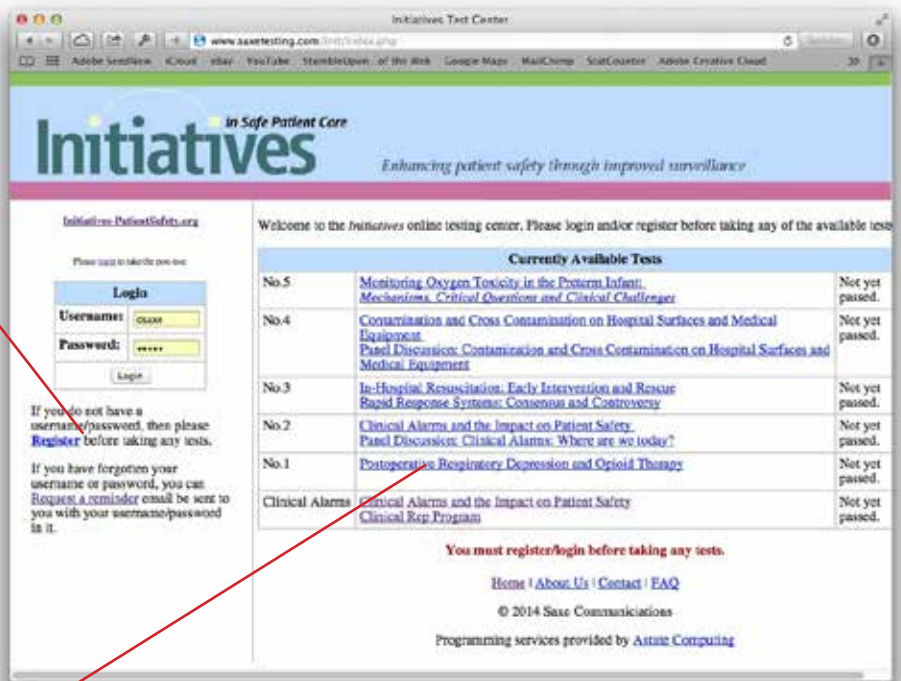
Initiatives Test Center

www.saxetesting.com/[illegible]

Adobe SendNow iCloud eBay YouTube StumbleUpon of the Web Google Maps MailChimp StatCounter Adobe Creative Cloud

Initiatives in Safe Patient Care

Enhancing patient safety through improved surveillance

Initiatives-PatientSafety.org

Please login to take the post-test

| Login | |
|---|---|
| Username: | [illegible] |
| Password: | ••••• |

Login

If you do not have a username/password, then please Register before taking any tests.

If you have forgotten your username or password, you can Request a reminder email be sent to you with your username/password in it.

Welcome to the Initiatives online testing center. Please login and/or register before taking any of the available tests

| Currently Available Tests | | |
|---|---|---|
| No.5 | Monitoring Oxygen Toxicity in the Preterm Infant: Mechanisms, Critical Questions and Clinical Challenges | Not yet passed. |
| No.4 | Contamination and Cross Contamination on Hospital Surfaces and Medical Equipment<br>Panel Discussion: Contamination and Cross Contamination on Hospital Surfaces and Medical Equipment | Not yet passed. |
| No.3 | In-Hospital Resuscitation: Early Intervention and Rescue<br>Rapid Response Systems: Consensus and Controversy | Not yet passed. |
| No.2 | Clinical Alarms and the Impact on Patient Safety<br>Panel Discussion: Clinical Alarms: Where are we today? | Not yet passed. |
| No.1 | Postoperative Respiratory Depression and Opioid Therapy | Not yet passed. |
| Clinical Alarms | Clinical Alarms and the Impact on Patient Safety<br>Clinical Rep Program | Not yet passed. |

You must register/login before taking any tests.

Home | About Us | Contact | FAQ

© 2014 Saxe Communications

Programming services provided by Astute Computing